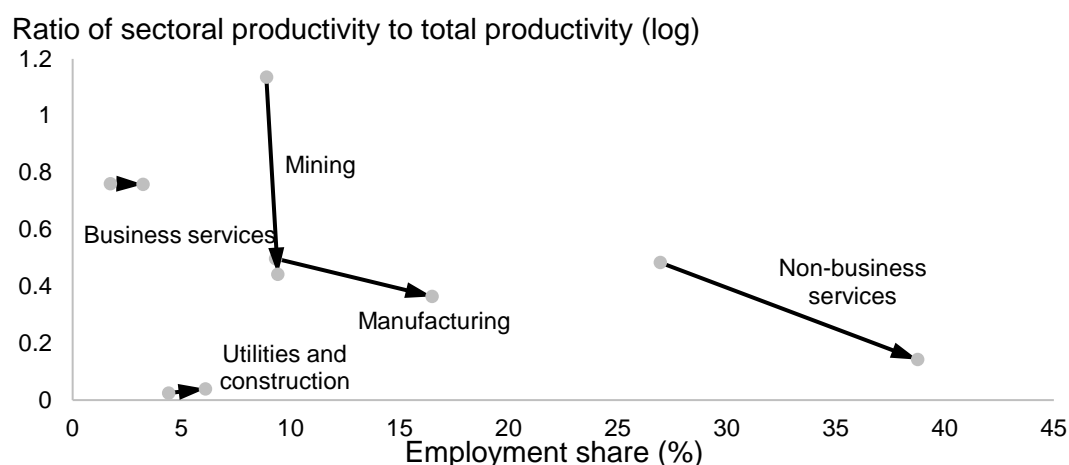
Ratio of sectoral productivity to total productivity (log)

1.2
1
0.8
0.6
0.4
0.2
0

Mining
Business services
Non-business services
Manufacturing
Utilities and construction

0 5 10 15 20 25 30 35 40 45
Employment share (%)